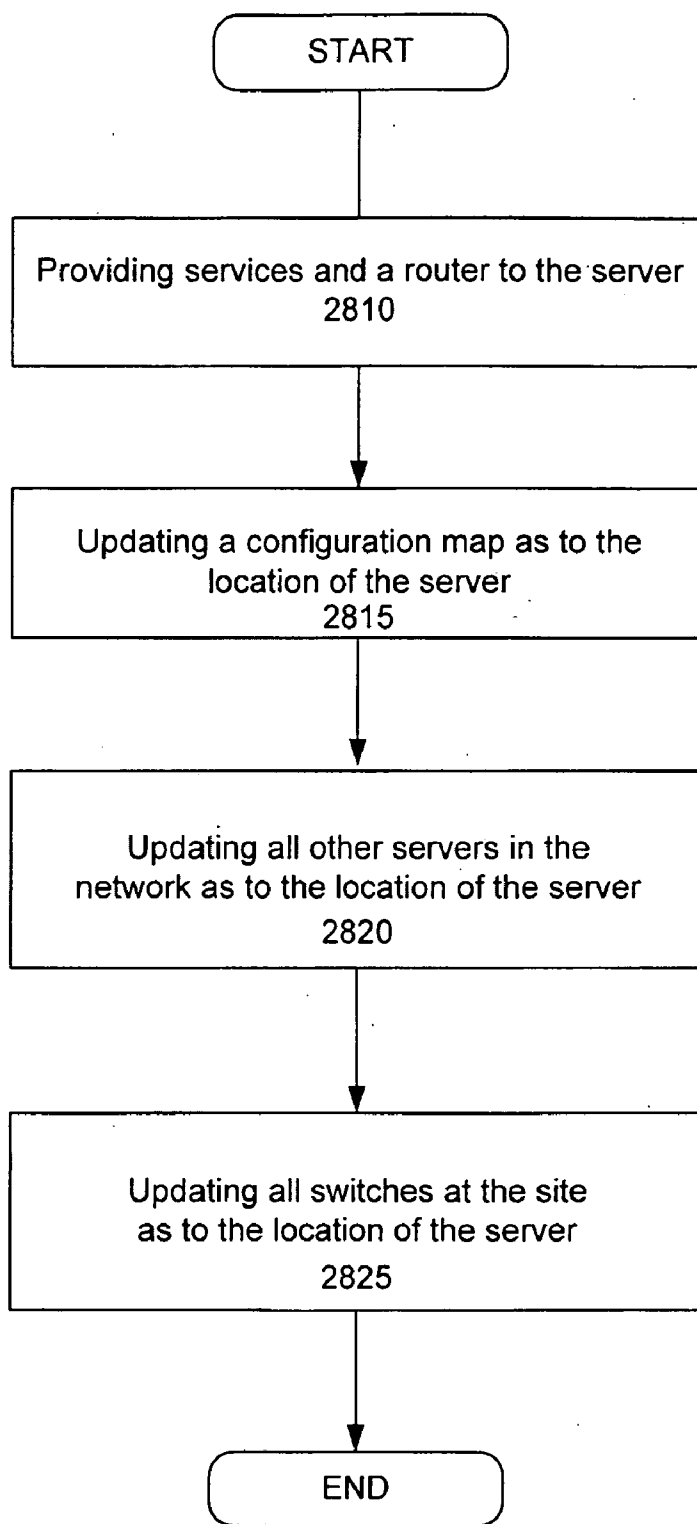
START

Providing services and a router to the server
2810

Updating a configuration map as to the location of the server
2815

Updating all other servers in the network as to the location of the server
2820

Updating all switches at the site as to the location of the server
2825

END